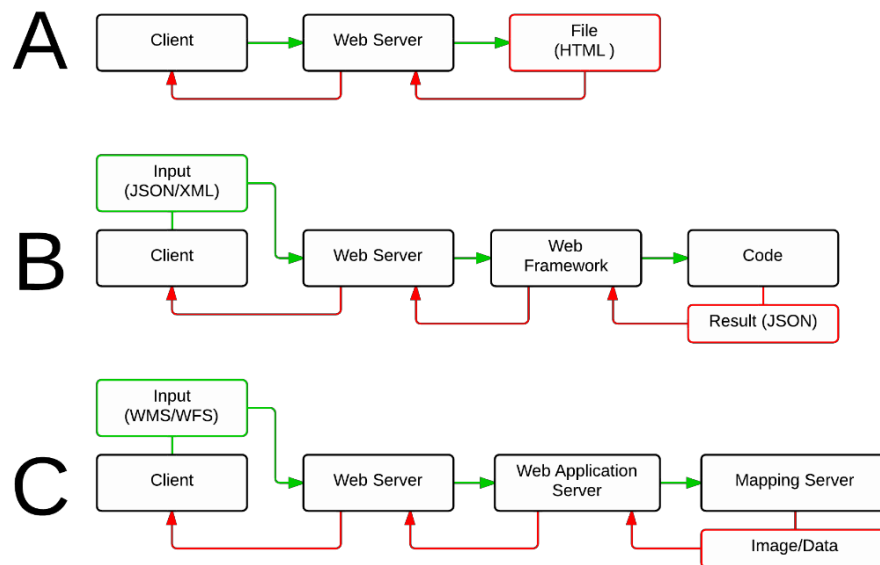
A

Client

Web Server

File
(HTML )

B

Input
(JSON/XML)

Client

Web Server

Web
Framework

Code

Result (JSON)

C

Input
(WMS/WFS)

Client

Web Server

Web Application
Server

Mapping Server

Image/Data